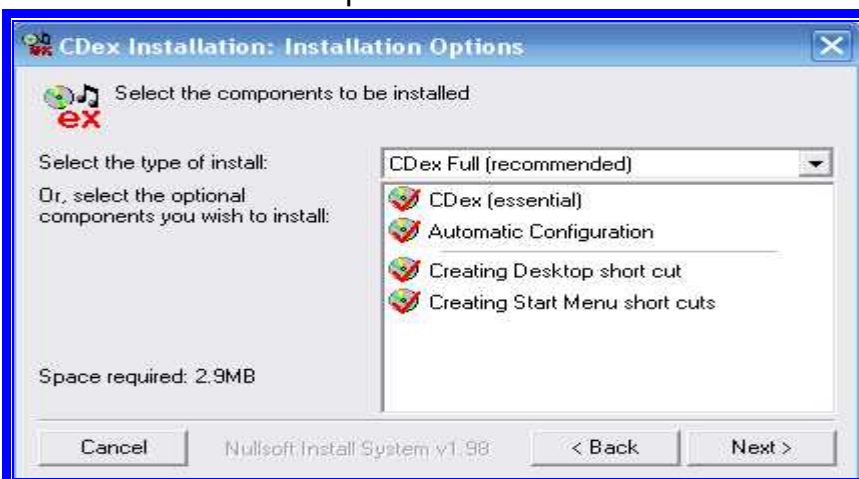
CDex Installation: Installation Options

ex

Select the components to be installed

Select the type of install:

CDex Full (recommended)

Or, select the optional components you wish to install:

CDex (essential)

Automatic Configuration

Creating Desktop short cut

Creating Start Menu short cuts

Space required: 2.9MB

Cancel

Nullsoft Install System v1.98

< Back

Next >